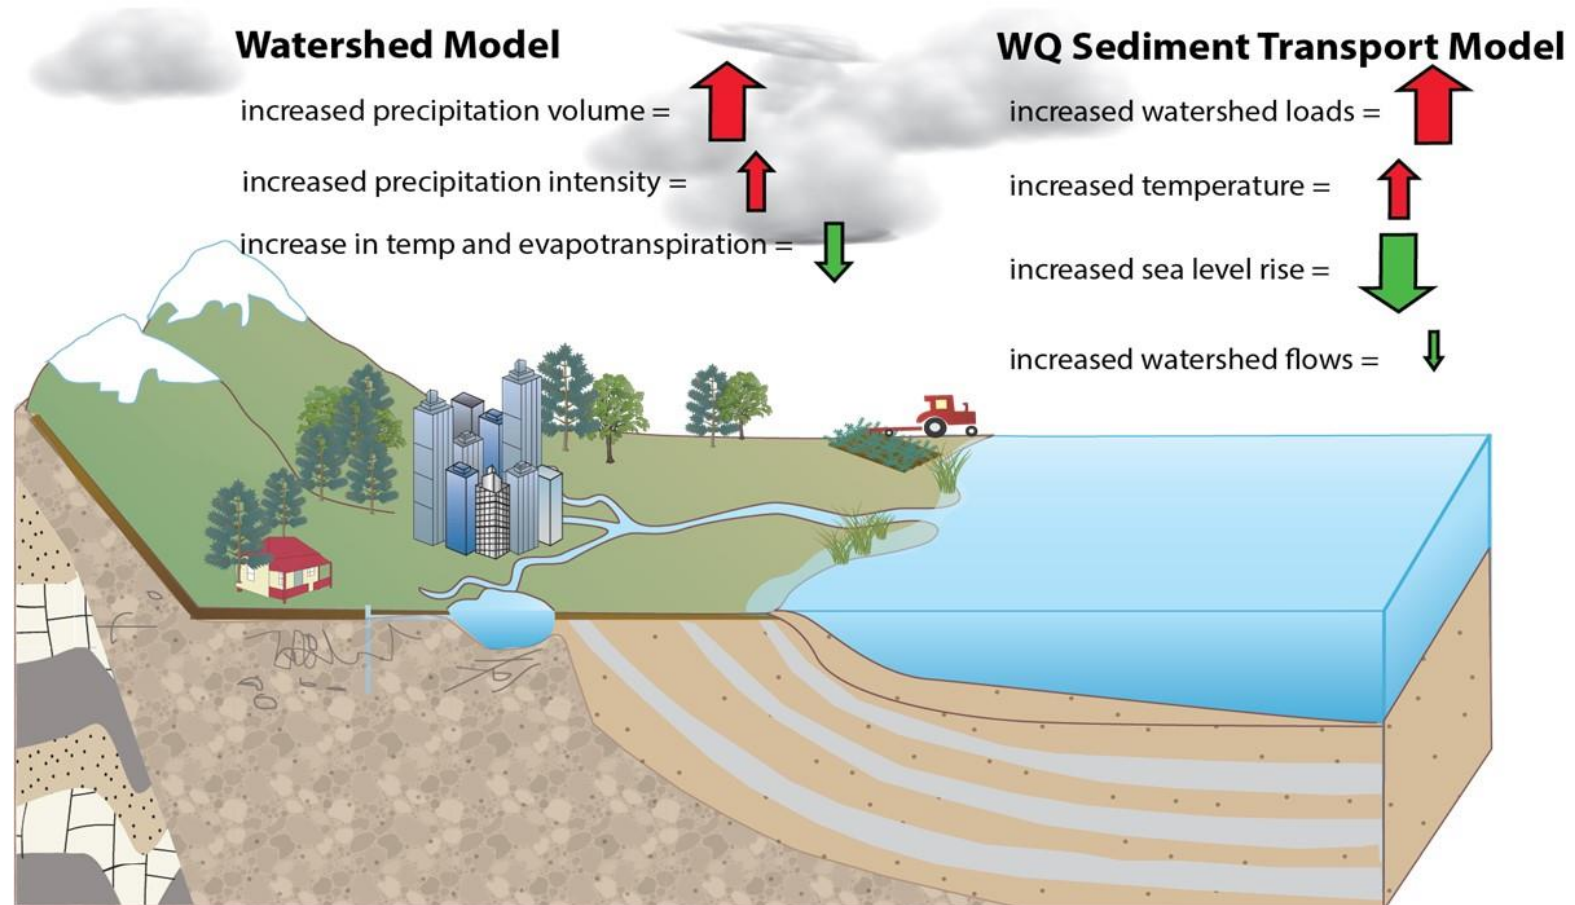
Watershed Model

increased precipitation volume =

increased precipitation intensity =

increase in temp and evapotranspiration =

WQ Sediment Transport Model

increased watershed loads =

increased temperature =

increased sea level rise =

increased watershed flows =